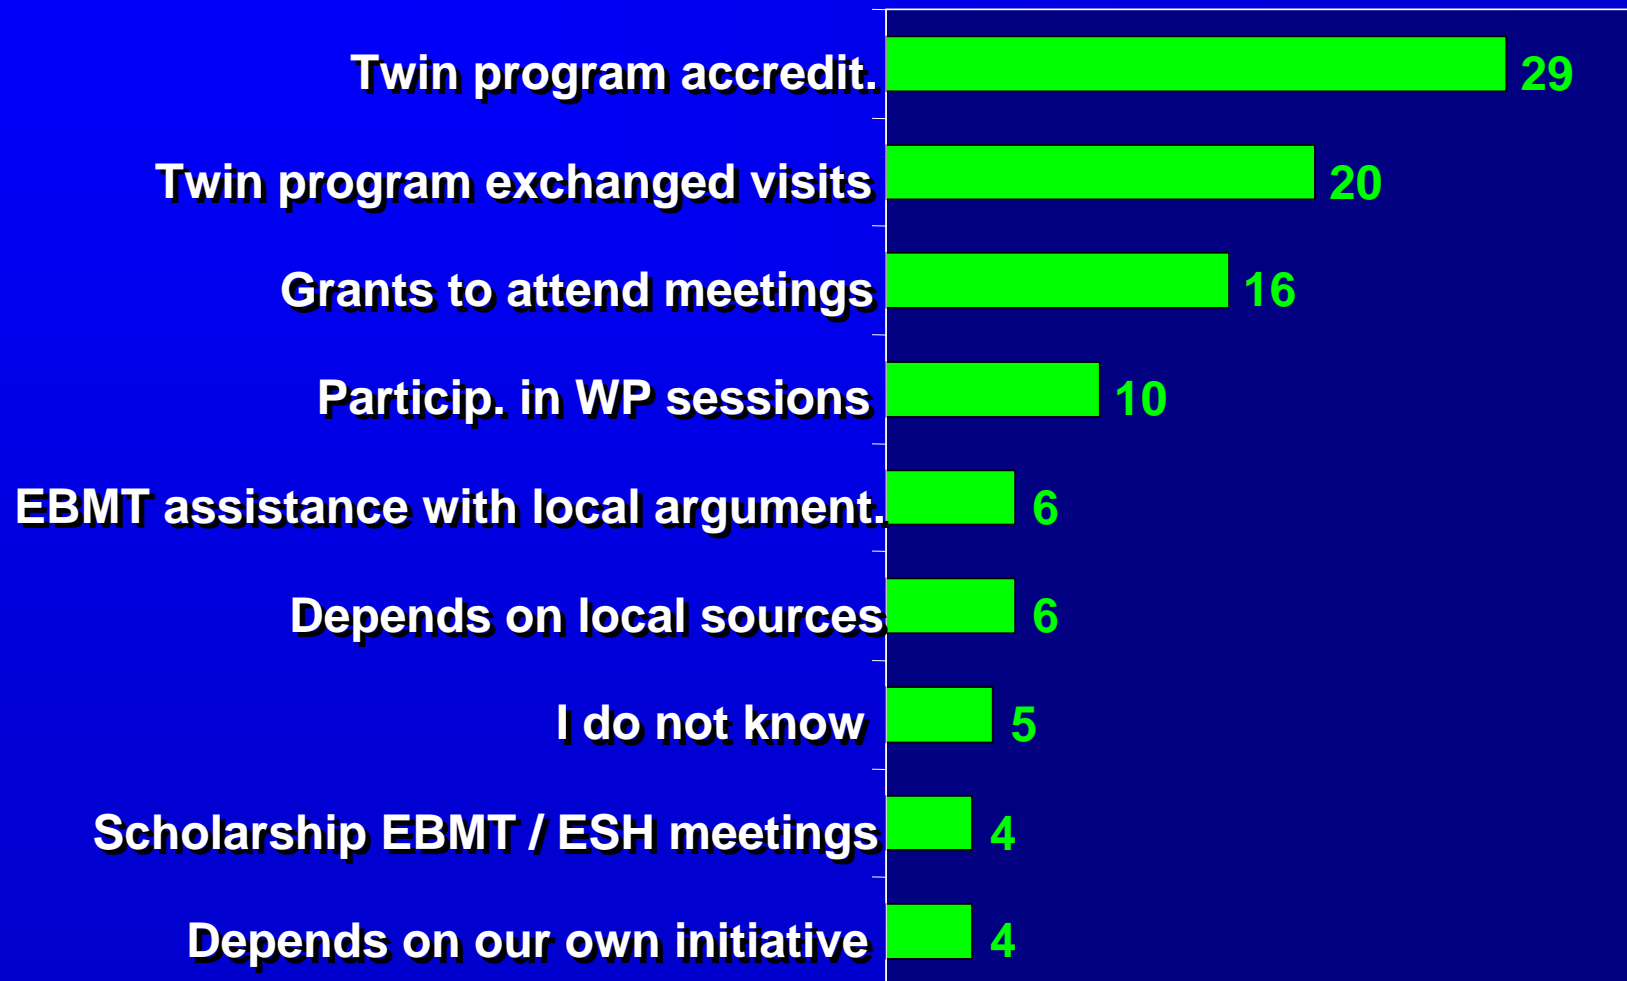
Twin program accredit. 29
Twin program exchanged visits 20
Grants to attend meetings 16
Particip. in WP sessions 10
EBMT assistance with local argument. 6
Depends on local sources 6
I do not know 5
Scholarship EBMT / ESH meetings 4
Depends on our own initiative 4